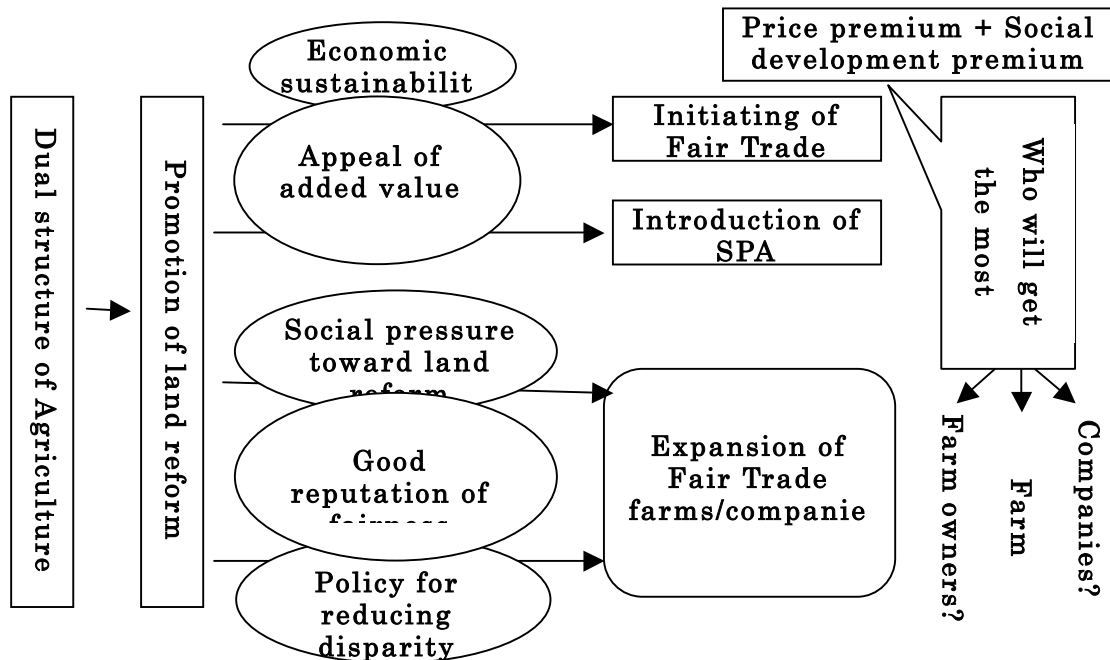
Price premium + Social development premium

Dual structure of Agriculture

Promotion of land reform

Economic sustainabilit

Appeal of added value

Initiating of Fair Trade

Introduction of SPA

Who will get the most

Social pressure toward land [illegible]

Good reputation of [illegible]

Policy for reducing disparity

Expansion of Fair Trade farms/companie

Farm owners?

Farm

Companies?